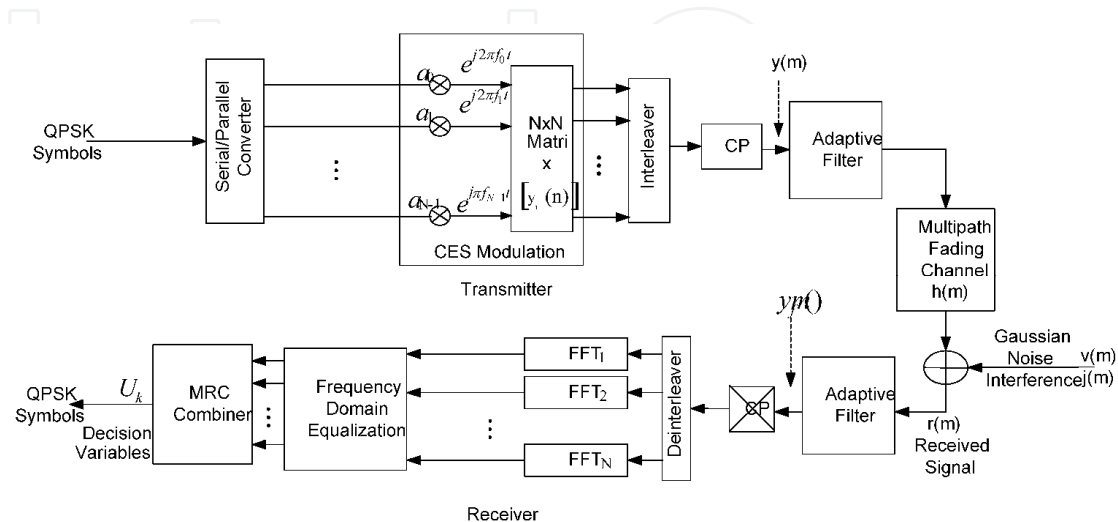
QPSK Symbols

Serial/Parallel Converter

$a_0$ $e^{j2\pi f_0 t}$

$a_1$ $e^{j2\pi f_1 t}$

$a_{N-1}$ $e^{j\pi f_{N-1} t}$

NxN Matri x

$[y_i(n)]$

CES Modulation

Transmitter

Interleaver

CP

y(m)

Adaptive Filter

Multipath Fading Channel h(m)

Gaussian Noise v(m)

Interferencej(m)

r(m) Received Signal

Adaptive Filter

$y(m)$

CP

Deinterleaver

FFT$_1$

FFT$_2$

FFT$_N$

Frequency Domain Equalization

MRC Combiner

$U_k$

QPSK Symbols

Decision Variables

Receiver